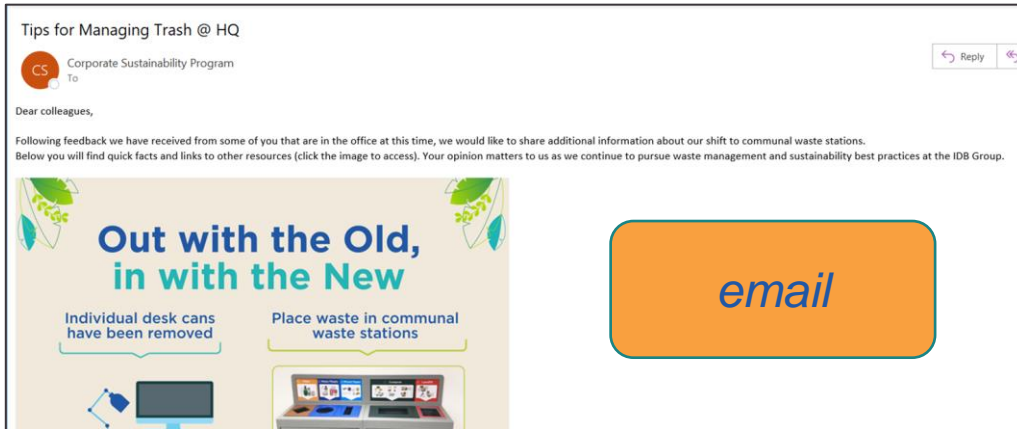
Tips for Managing Trash @ HQ

CS

Corporate Sustainability Program

To

Reply

Dear colleagues,

Following feedback we have received from some of you that are in the office at this time, we would like to share additional information about our shift to communal waste stations.
Below you will find quick facts and links to other resources (click the image to access). Your opinion matters to us as we continue to pursue waste management and sustainability best practices at the IDB Group.

Out with the Old, in with the New

Individual desk cans have been removed

Place waste in communal waste stations

email